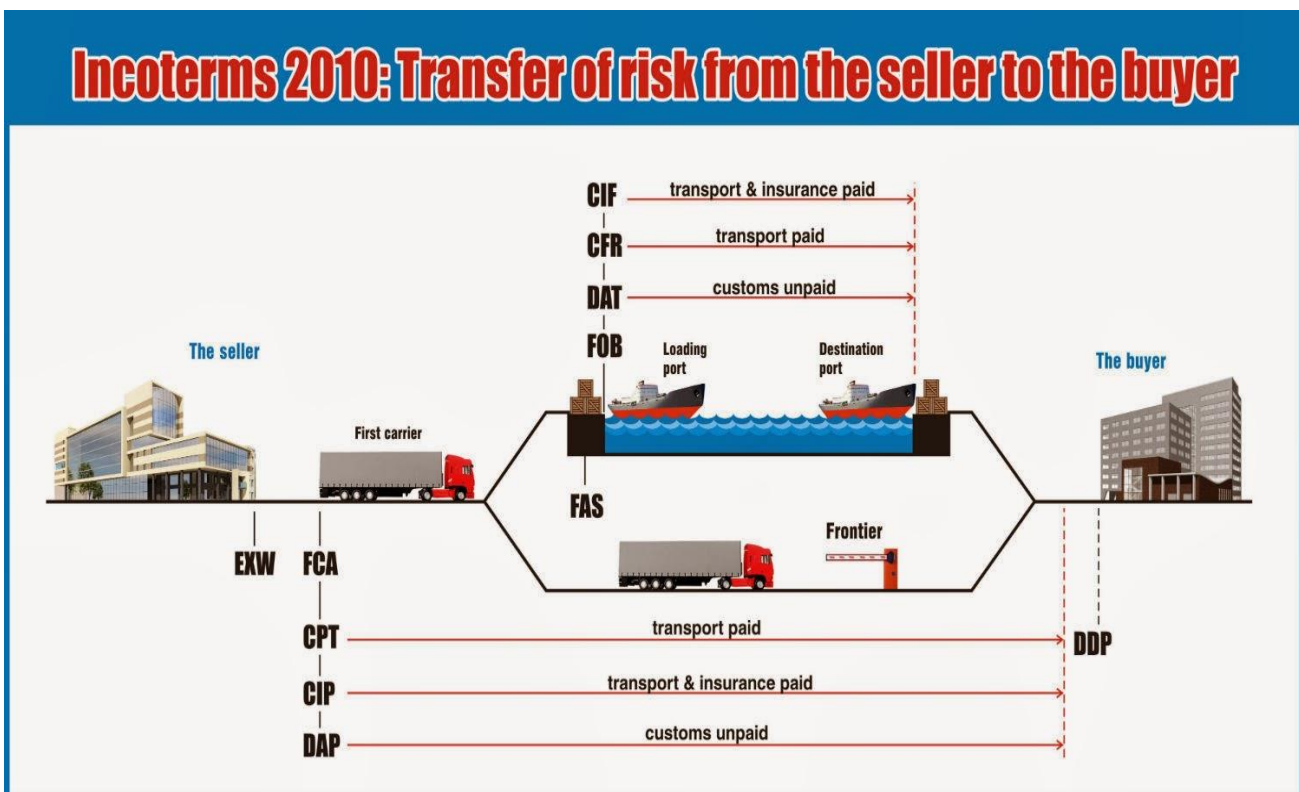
Incoterms 2010: Transfer of risk from the seller to the buyer

CIF transport & insurance paid

CFR transport paid

DAT customs unpaid

FOB

Loading port

Destination port

The seller

The buyer

First carrier

FAS

Frontier

EXW

FCA

CPT transport paid

DDP

CIP transport & insurance paid

DAP customs unpaid